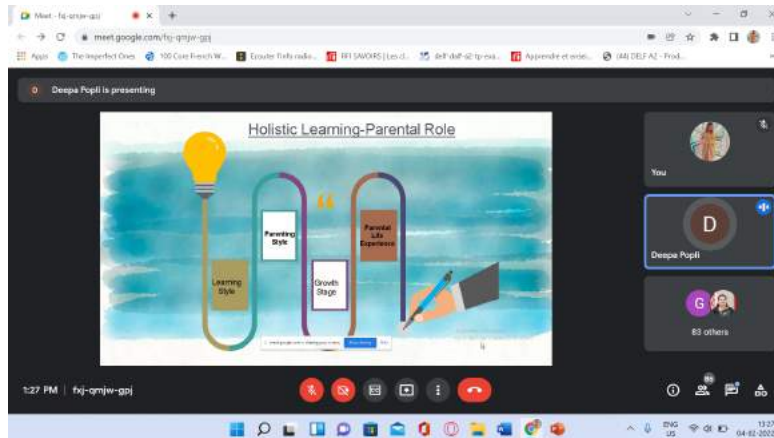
Meet - fxj-qmjw-gpj
meet.google.com/fxj-qmjw-gpj
Apps The Imperfect Ones 100 Core French W... Ecouter Radio... RFI SAVOIRS | Les cl... delf daff-a2-tp-exa... Apprendre et enser... (44) DELF A2 - Prod...

D Deepa Popli is presenting

Holistic Learning-Parental Role

Learning Style

Parenting Style

Growth Stage

Parental Life Experience

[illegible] Stop sharing Hide

You

D

Deepa Popli

G

83 others

1:27 PM | fxj-qmjw-gpj

ENG US 13:27 04-02-2022